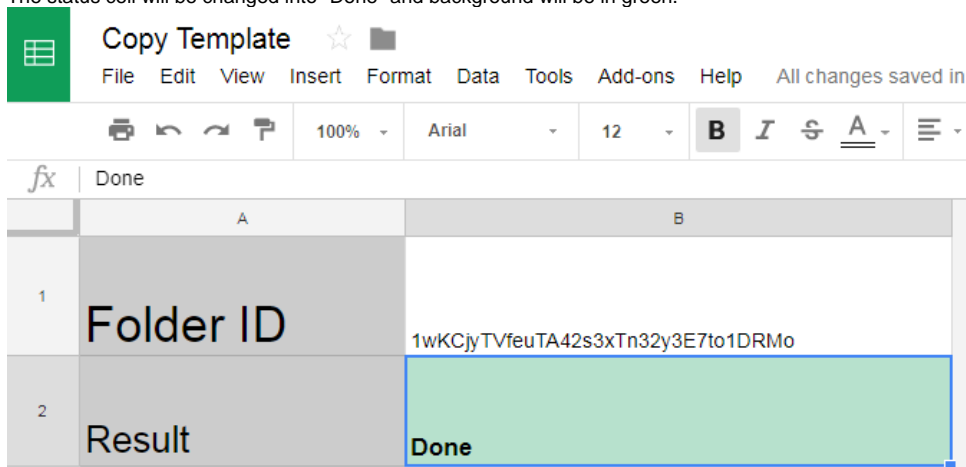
The status cell will be changed into "Done" and background will be in green.

Copy Template

File Edit View Insert Format Data Tools Add-ons Help All changes saved in

100% Arial 12 B I S A

fx Done

| | A | B |
|---|---|---|
| 1 | Folder ID | 1wKCjyTVfeuTA42s3xTn32y3E7to1DRMo |
| 2 | Result | Done |